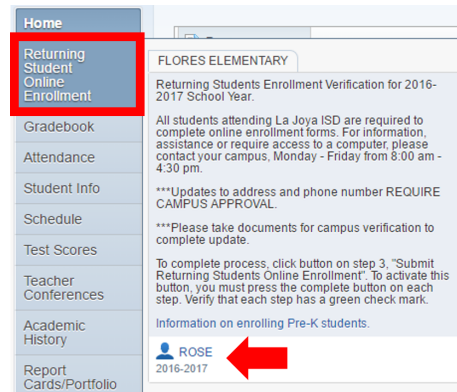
Home

Returning Student Online Enrollment

Gradebook

Attendance

Student Info

Schedule

Test Scores

Teacher Conferences

Academic History

Report Cards/Portfolio

FLORES ELEMENTARY

Returning Students Enrollment Verification for 2016-2017 School Year.

All students attending La Joya ISD are required to complete online enrollment forms. For information, assistance or require access to a computer, please contact your campus, Monday - Friday from 8:00 am - 4:30 pm.

***Updates to address and phone number REQUIRE CAMPUS APPROVAL.

***Please take documents for campus verification to complete update.

To complete process, click button on step 3, "Submit Returning Students Online Enrollment". To activate this button, you must press the complete button on each step. Verify that each step has a green check mark.

Information on enrolling Pre-K students.

ROSE
2016-2017